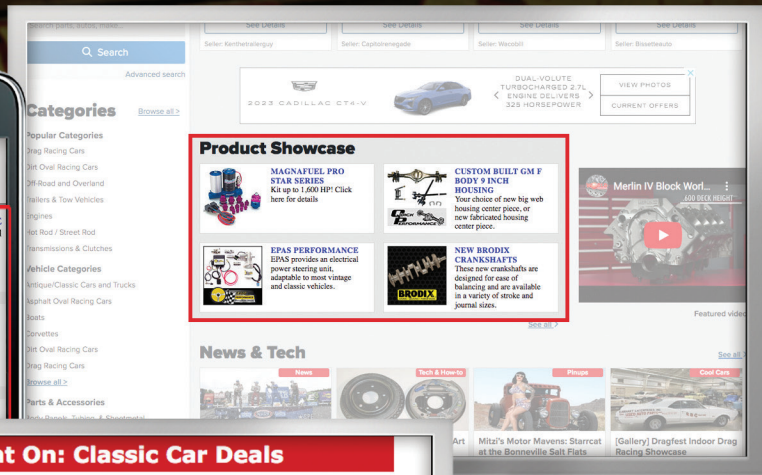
Search parts, autos, more...

Q Search

Advanced search

See Details
Seller: Kenthetrailerguy

See Details
Seller: Capitolrenegade

See Details
Seller: Wacobill

See Details
Seller: Bisselbeauto

2023 CADILLAC CT4-V

DUAL-VOLUTE TURBOCHARGED 2.7L ENGINE DELIVERS 325 HORSEPOWER

VIEW PHOTOS

CURRENT OFFERS

Categories

Browse all >

Popular Categories

Drag Racing Cars

Dirt Oval Racing Cars

Off-Road and Overland

Trailers & Tow Vehicles

Engines

Hot Rod / Street Rod

Transmissions & Clutches

Vehicle Categories

Antique/Classic Cars and Trucks

Asphalt Oval Racing Cars

Boats

Corvettes

Dirt Oval Racing Cars

Drag Racing Cars

Browse all >

Parts & Accessories

Product Showcase

MAGNAFUEL PRO STAR SERIES
Kit up to 1,600 HP! Click here for details

CUSTOM BUILT GM F BODY 9 INCH HOUSING
Your choice of new big web housing center piece, or new fabricated housing center piece.

EPAS PERFORMANCE
EPAS provides an electrical power steering unit, adaptable to most vintage and classic vehicles.

NEW BRODIX CRANKSHAFTS
These new crankshafts are designed for ease of balancing and are available in a variety of stroke and journal sizes.

BRODIX

See all >

Merlin IV Block Worl...

400 DECK HEIGHT

Featured video

News & Tech

See all

News

Tech & How-to

Pinups

Cool Cars

Art

Mitzi's Motor Mavens: Starrcat at the Bonneville Salt Flats

[Gallery] Dragfest Indoor Drag Racing Showcase

nt On: Classic Car Deals